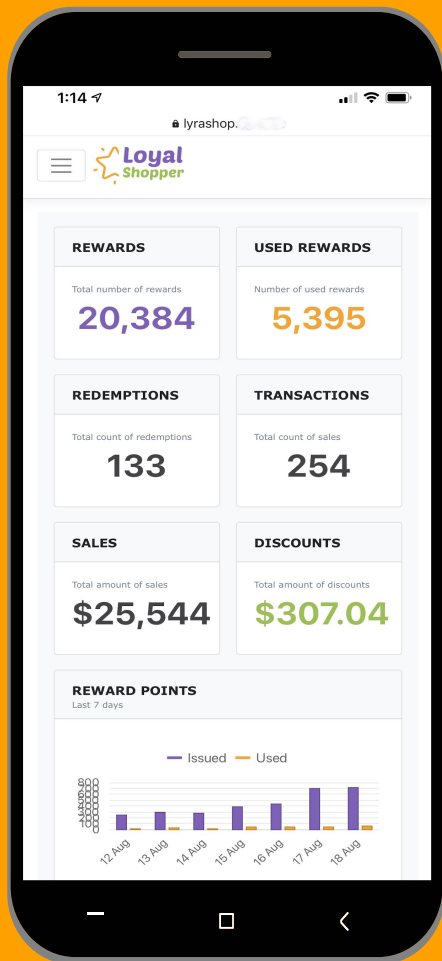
1:14

lyrashop.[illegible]

Loyal Shopper

REWARDS
Total number of rewards
20,384

USED REWARDS
Number of used rewards
5,395

REDEMPTIONS
Total count of redemptions
133

TRANSACTIONS
Total count of sales
254

SALES
Total amount of sales
$25,544

DISCOUNTS
Total amount of discounts
$307.04

REWARD POINTS
Last 7 days

Issued Used

800
700
600
500
400
300
200
100
0

12 Aug
13 Aug
14 Aug
15 Aug
16 Aug
17 Aug
18 Aug